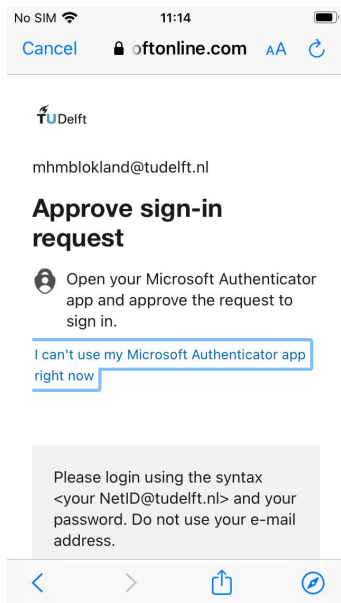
No SIM 11:14

Cancel ɔftonline.com AA

TU Delft

mhmblokland@tudelft.nl

Approve sign-in request

Open your Microsoft Authenticator app and approve the request to sign in.

I can't use my Microsoft Authenticator app right now

Please login using the syntax <your NetID@tudelft.nl> and your password. Do not use your e-mail address.